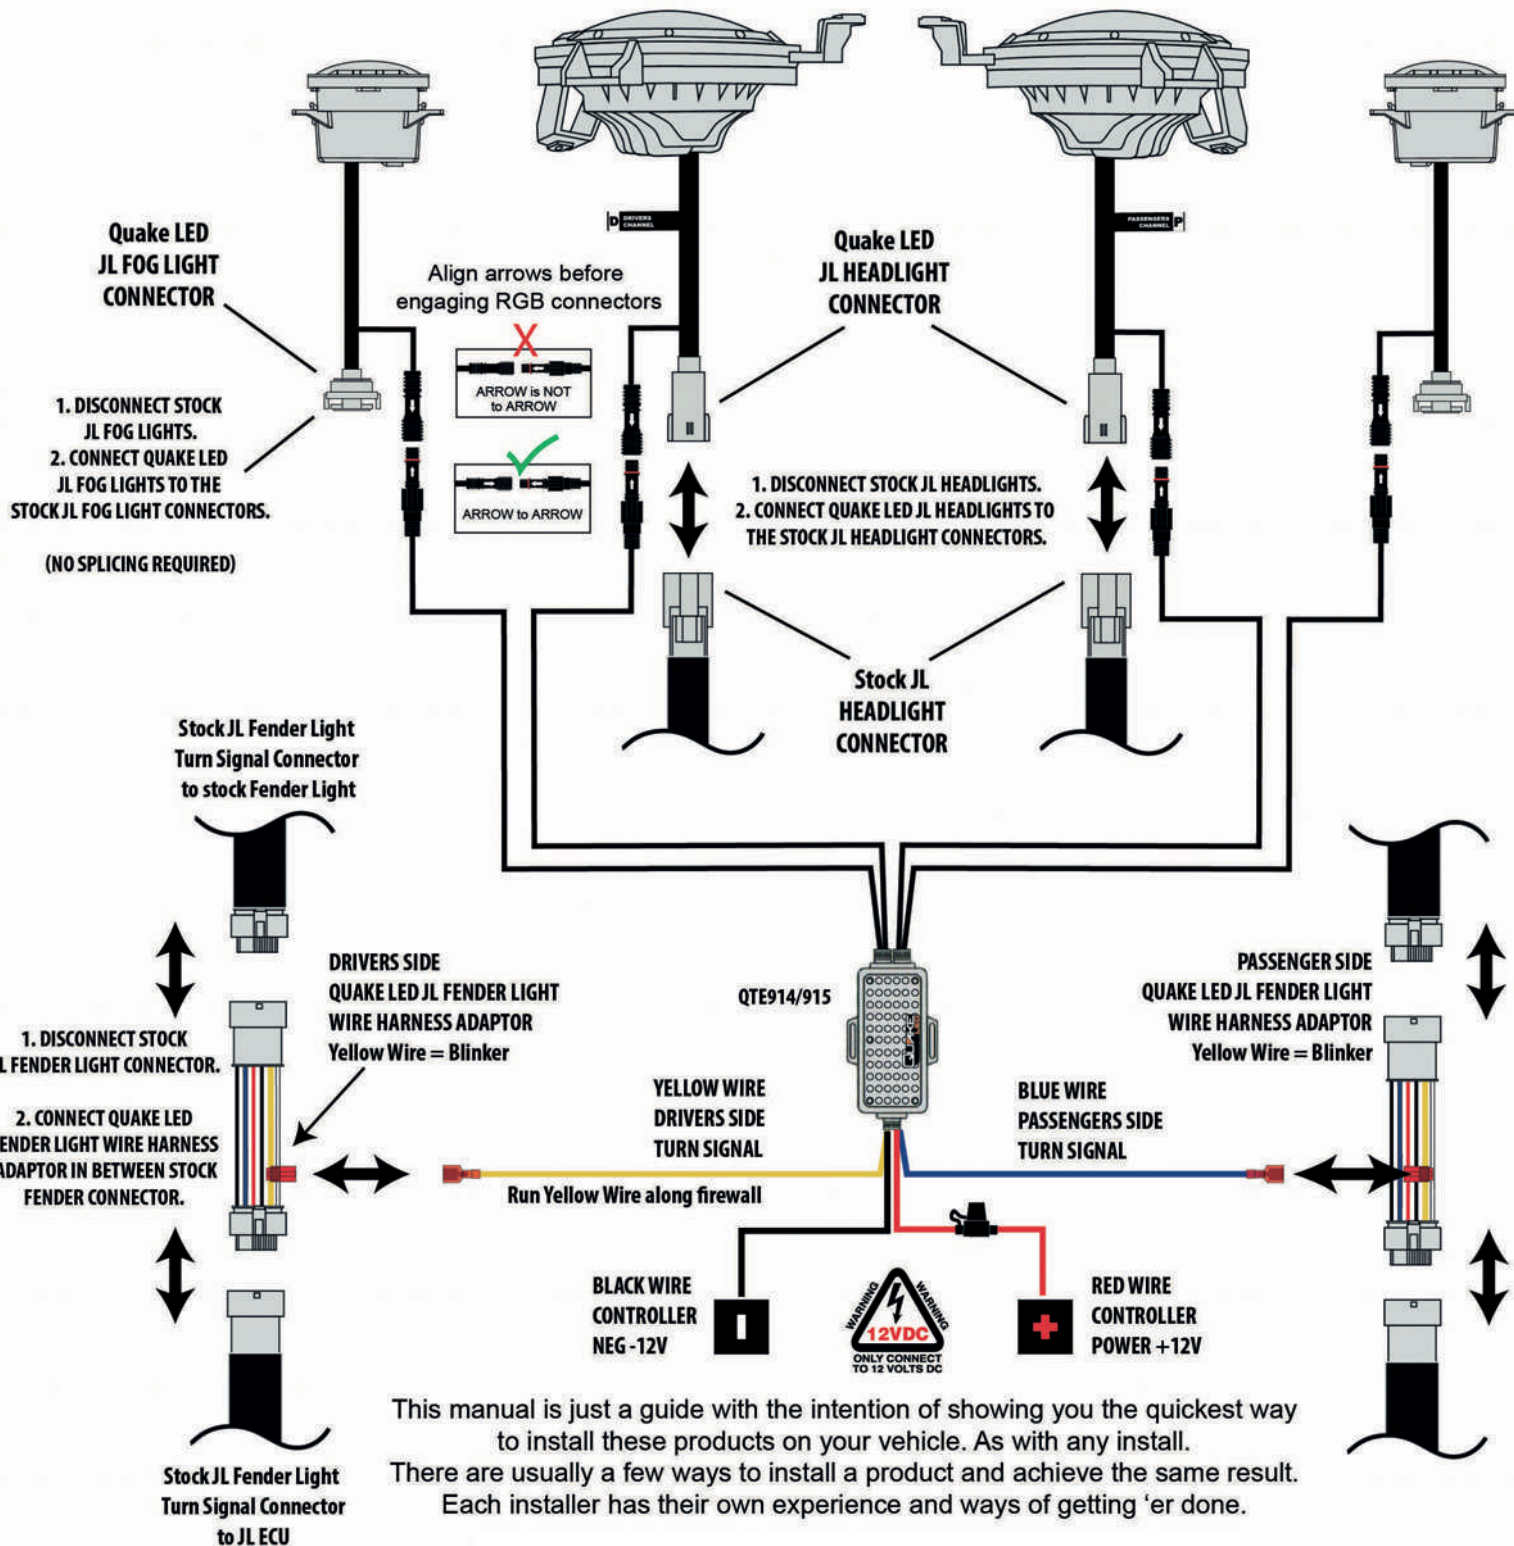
Quake LED
JL FOG LIGHT
CONNECTOR

D DRIVERS CHANNEL

PASSENGERS CHANNEL P

Quake LED
JL HEADLIGHT
CONNECTOR

Align arrows before engaging RGB connectors

ARROW is NOT to ARROW

ARROW to ARROW

1. DISCONNECT STOCK JL FOG LIGHTS.
2. CONNECT QUAKE LED JL FOG LIGHTS TO THE STOCK JL FOG LIGHT CONNECTORS.

(NO SPLICING REQUIRED)

1. DISCONNECT STOCK JL HEADLIGHTS.
2. CONNECT QUAKE LED JL HEADLIGHTS TO THE STOCK JL HEADLIGHT CONNECTORS.

Stock JL
HEADLIGHT
CONNECTOR

Stock JL Fender Light
Turn Signal Connector
to stock Fender Light

DRIVERS SIDE
QUAKE LED JL FENDER LIGHT
WIRE HARNESS ADAPTOR
Yellow Wire = Blinker

QTE914/915

PASSENGER SIDE
QUAKE LED JL FENDER LIGHT
WIRE HARNESS ADAPTOR
Yellow Wire = Blinker

1. DISCONNECT STOCK
L FENDER LIGHT CONNECTOR.

2. CONNECT QUAKE LED
ENDER LIGHT WIRE HARNESS
ADAPTOR IN BETWEEN STOCK
FENDER CONNECTOR.

YELLOW WIRE
DRIVERS SIDE
TURN SIGNAL

BLUE WIRE
PASSENGERS SIDE
TURN SIGNAL

Run Yellow Wire along firewall

BLACK WIRE
CONTROLLER
NEG -12V

WARNING WARNING
12VDC
ONLY CONNECT TO 12 VOLTS DC

RED WIRE
CONTROLLER
POWER +12V

This manual is just a guide with the intention of showing you the quickest way to install these products on your vehicle. As with any install. There are usually a few ways to install a product and achieve the same result. Each installer has their own experience and ways of getting 'er done.

Stock JL Fender Light
Turn Signal Connector
to JL ECU